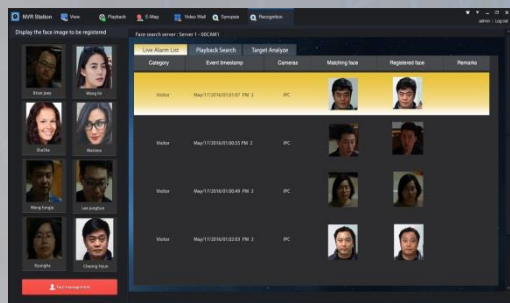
NVR Station View Playback E-Map Video Wall Synopsis Recognition

admin | Logout

Display the face image to be registered

Brian Jose
Wang Jin
Shellie
Mariana
Wang Fengjie
Lee Jonghun
Ruoqing
Cheung Yuan

Face management

Face search server : Server 1 - 00CAM1

Live Alarm List
Playback Search
Target Analyze

| Category | Event timestamp | Cameras | Matching face | Registered face | Remarks |
|---|---|---|---|---|---|
| Visitor | May/17/2016/01:01:07 PM 2 | IPC | | | |
| Visitor | May/17/2016/01:00:55 PM 2 | IPC | | | |
| Visitor | May/17/2016/01:00:49 PM 2 | IPC | | | |
| Visitor | May/17/2016/01:02:03 PM 2 | IPC | | | |